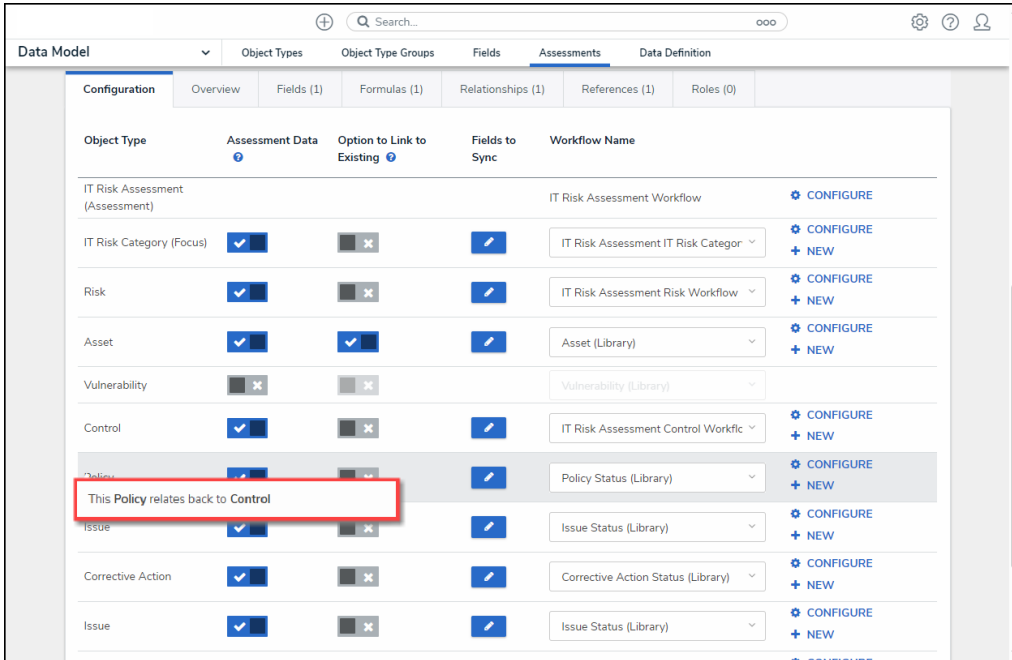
Search...

Data Model | Object Types | Object Type Groups | Fields | Assessments | Data Definition

Configuration | Overview | Fields (1) | Formulas (1) | Relationships (1) | References (1) | Roles (0)

| Object Type | Assessment Data | Option to Link to Existing | Fields to Sync | Workflow Name | |
|---|---|---|---|---|---|
| IT Risk Assessment (Assessment) | | | | IT Risk Assessment Workflow | CONFIGURE |
| IT Risk Category (Focus) | | | | IT Risk Assessment IT Risk Categor | CONFIGURE + NEW |
| Risk | | | | IT Risk Assessment Risk Workflow | CONFIGURE + NEW |
| Asset | | | | Asset (Library) | CONFIGURE + NEW |
| Vulnerability | | | | Vulnerability (Library) | |
| Control | | | | IT Risk Assessment Control Workflo | CONFIGURE + NEW |
| Policy | | | | Policy Status (Library) | CONFIGURE + NEW |
| Issue | | | | Issue Status (Library) | CONFIGURE + NEW |
| Corrective Action | | | | Corrective Action Status (Library) | CONFIGURE + NEW |
| Issue | | | | Issue Status (Library) | CONFIGURE + NEW |

This Policy relates back to Control